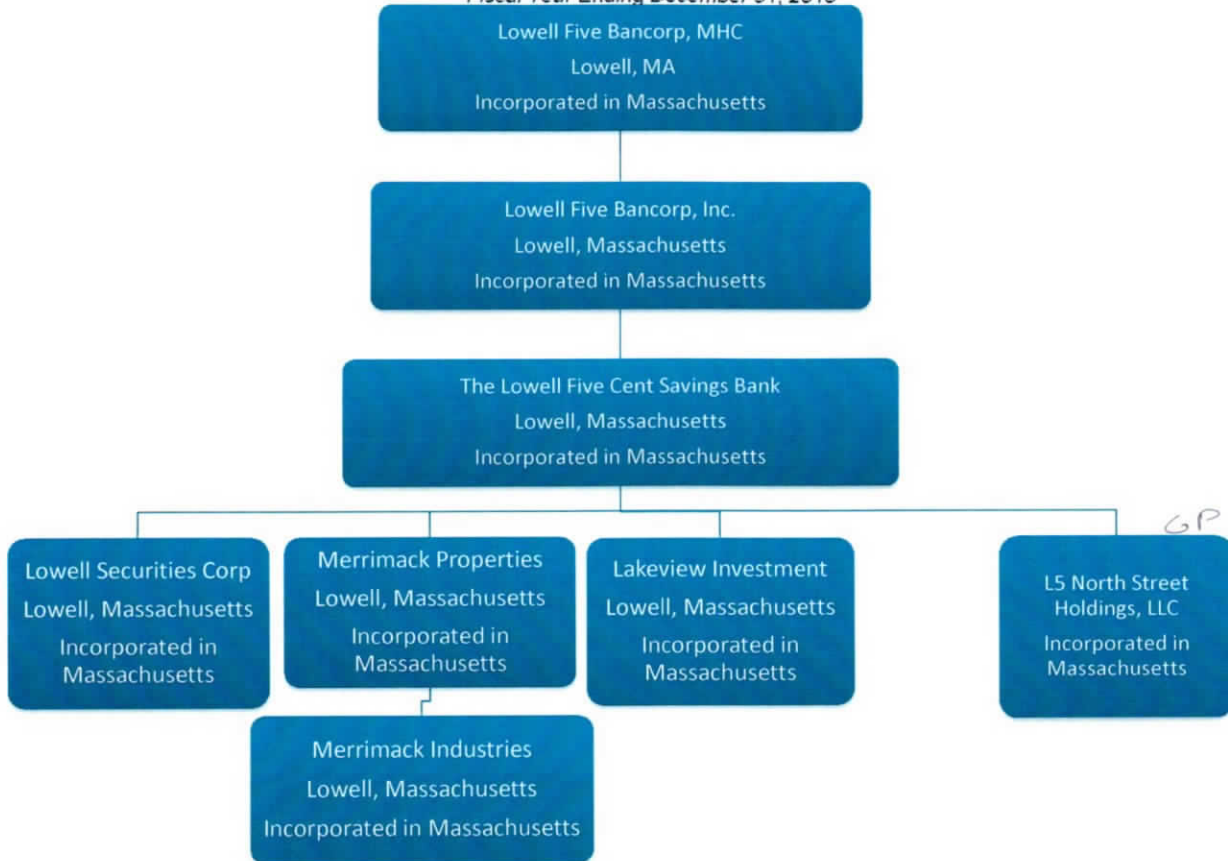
Fiscal Year Ending December 31, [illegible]

Lowell Five Bancorp, MHC
Lowell, MA
Incorporated in Massachusetts

Lowell Five Bancorp, Inc.
Lowell, Massachusetts
Incorporated in Massachusetts

The Lowell Five Cent Savings Bank
Lowell, Massachusetts
Incorporated in Massachusetts

Lowell Securities Corp
Lowell, Massachusetts
Incorporated in Massachusetts

Merrimack Properties
Lowell, Massachusetts
Incorporated in Massachusetts

Lakeview Investment
Lowell, Massachusetts
Incorporated in Massachusetts

GP

L5 North Street Holdings, LLC
Incorporated in Massachusetts

Merrimack Industries
Lowell, Massachusetts
Incorporated in Massachusetts